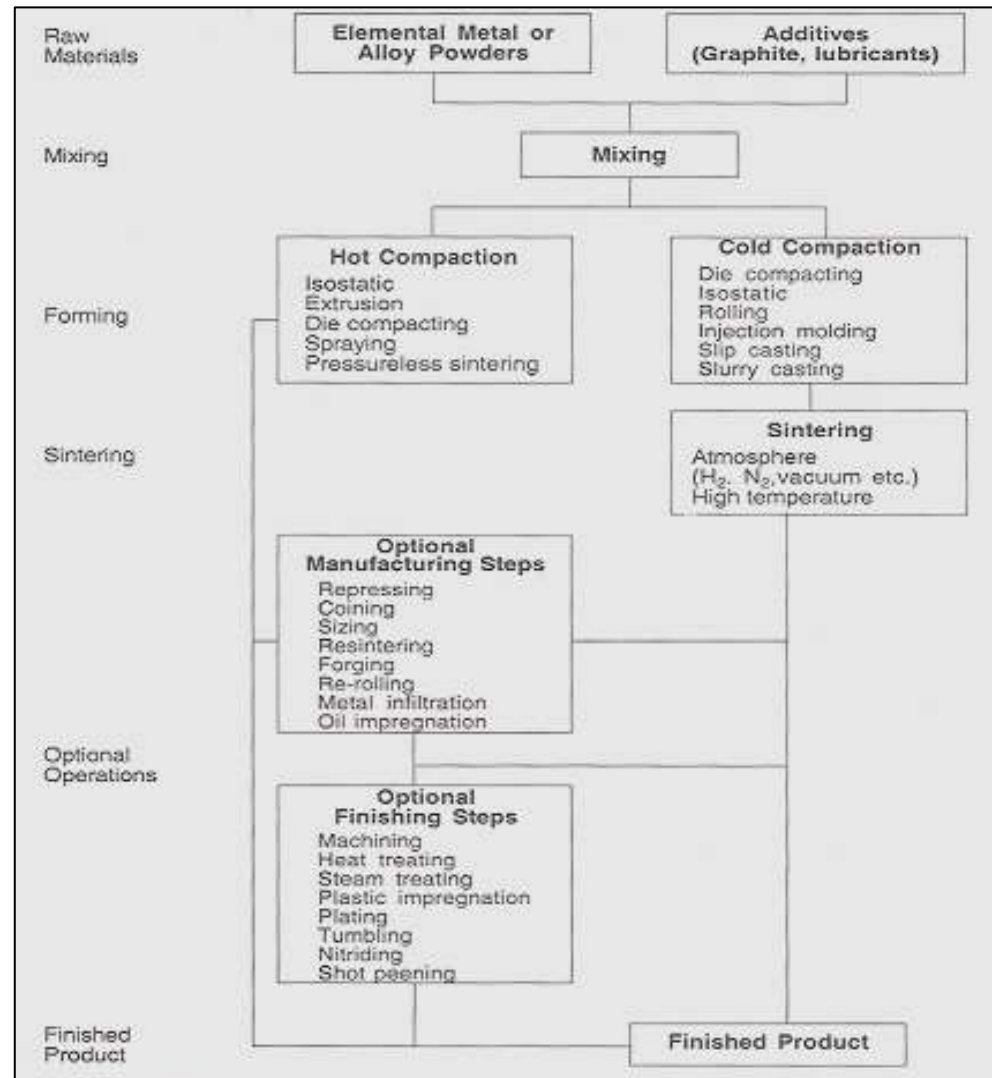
Raw Materials

Elemental Metal or Alloy Powders

Additives (Graphite, lubricants)

Mixing

Mixing

Forming

Hot Compaction
Isostatic
Extrusion
Die compacting
Spraying
Pressureless sintering

Cold Compaction
Die compacting
Isostatic
Rolling
Injection molding
Slip casting
Slurry casting

Sintering

Sintering
Atmosphere ($H_2$, $N_2$, vacuum etc.)
High temperature

Optional Manufacturing Steps
Repressing
Coining
Sizing
Resintering
Forging
Re-rolling
Metal infiltration
Oil impregnation

Optional Operations

Optional Finishing Steps
Machining
Heat treating
Steam treating
Plastic impregnation
Plating
Tumbling
Nitriding
Shot peening

Finished Product

Finished Product